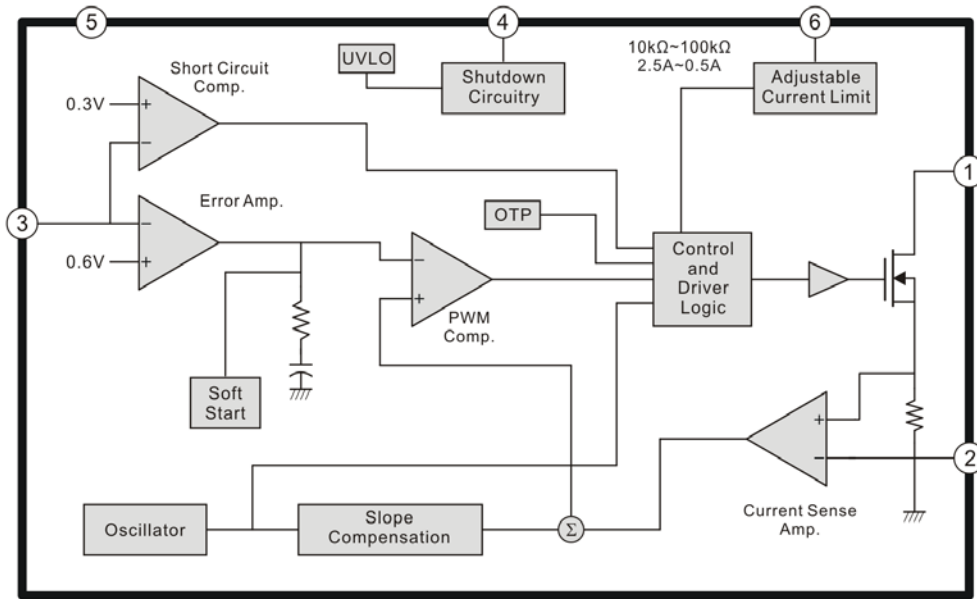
5

4

6

UVLO

Shutdown Circuitry

10kΩ~100kΩ
2.5A~0.5A

Adjustable Current Limit

Short Circuit Comp.

0.3V

+

−

Error Amp.

3

−

0.6V

+

OTP

Control and Driver Logic

1

−

+

PWM Comp.

Soft Start

+

−

2

Current Sense Amp.

Oscillator

Slope Compensation

Σ